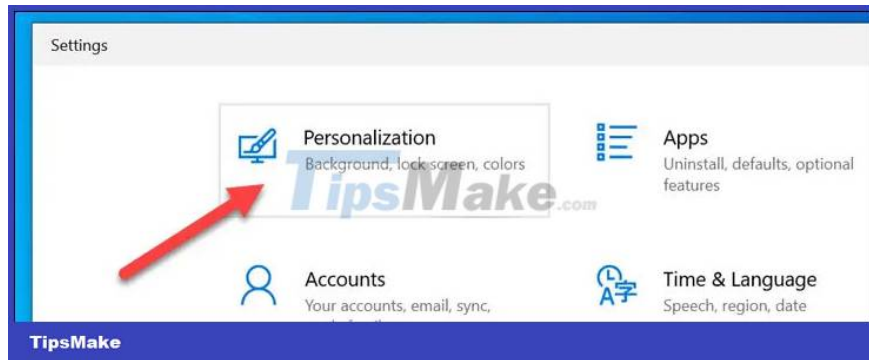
Settings

Personalization
Background, lock screen, colors

Apps
Uninstall, defaults, optional features

TipsMake.com

Accounts
Your accounts, email, sync, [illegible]

Time & Language
Speech, region, date

TipsMake